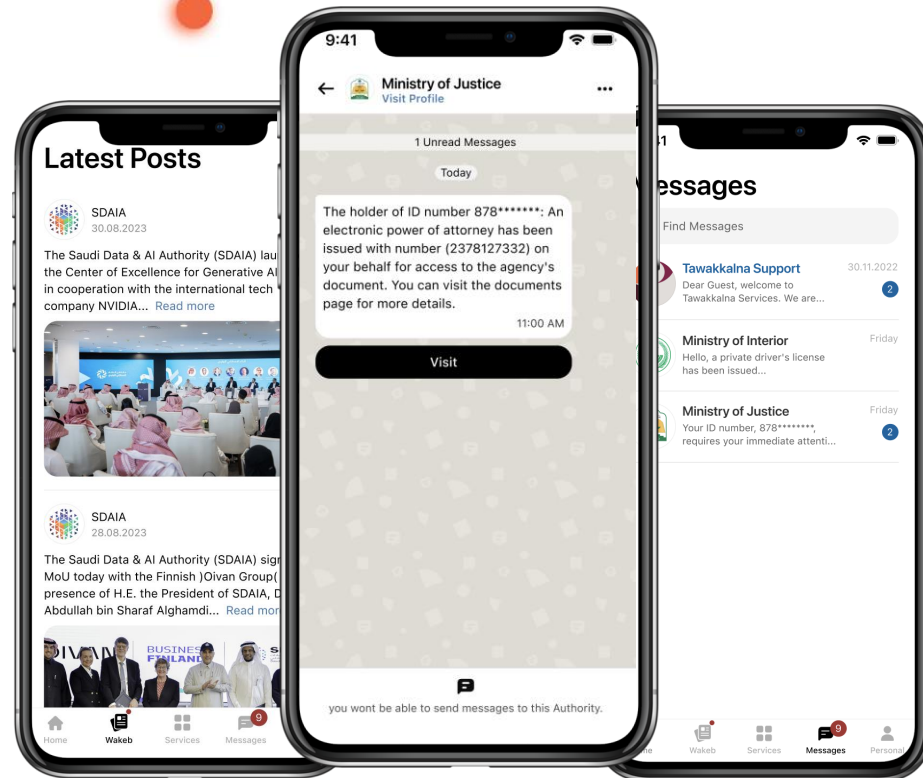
Latest Posts

SDAIA
30.08.2023

The Saudi Data & AI Authority (SDAIA) lau the Center of Excellence for Generative AI in cooperation with the international tech company NVIDIA... Read more

SDAIA
28.08.2023

The Saudi Data & AI Authority (SDAIA) sign MoU today with the Finnish )Oivan Group( presence of H.E. the President of SDAIA, D Abdullah bin Sharaf Alghamdi... Read mor

BUSINESS FINLAND

Home Wakeb Services Messages 9

9:41

Ministry of Justice
Visit Profile

1 Unread Messages

Today

The holder of ID number 878*******: An electronic power of attorney has been issued with number (2378127332) on your behalf for access to the agency's document. You can visit the documents page for more details.
11:00 AM

Visit

you wont be able to send messages to this Authority.

essages

Find Messages

Tawakkalna Support 30.11.2022
Dear Guest, welcome to Tawakkalna Services. We are... 2

Ministry of Interior Friday
Hello, a private driver's license has been issued...

Ministry of Justice Friday
Your ID number, 878********, requires your immediate attenti... 2

Wakeb Services Messages 9 Personal